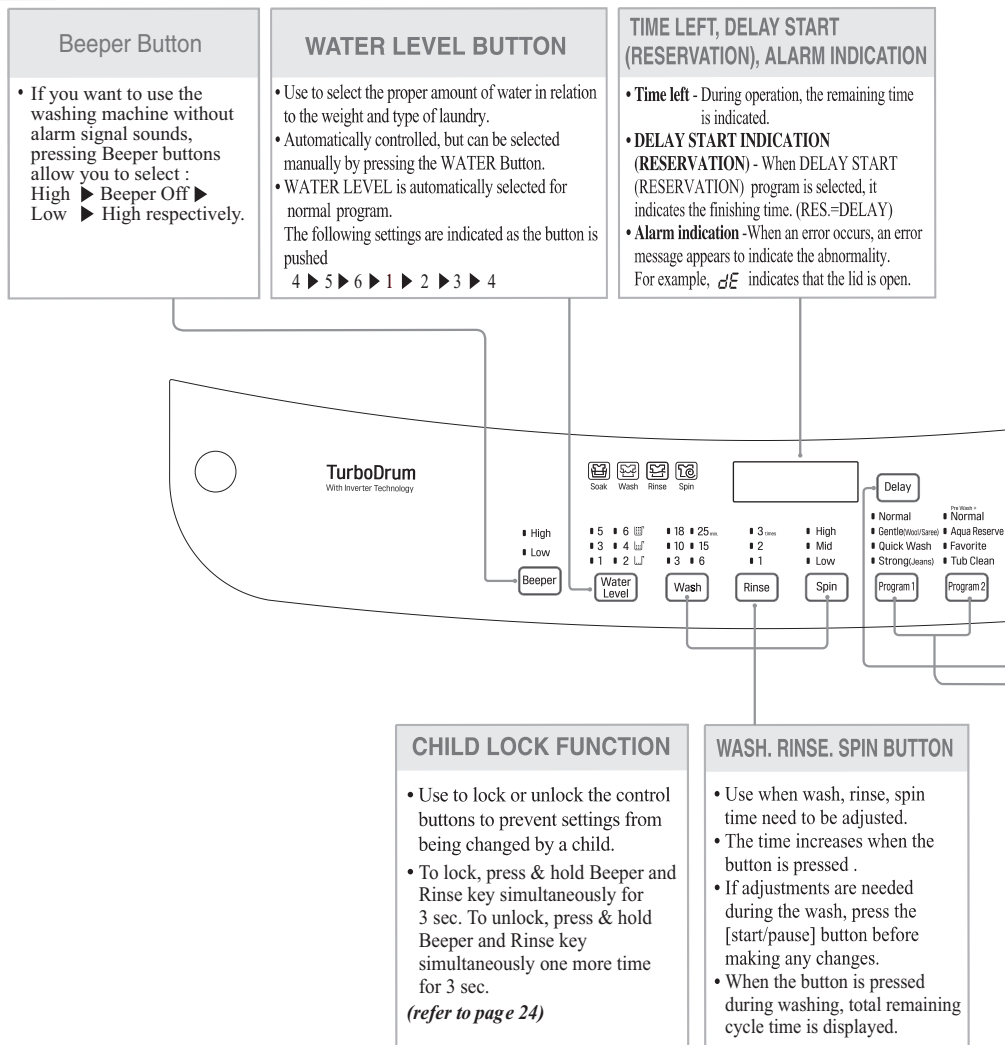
Beeper Button

• If you want to use the washing machine without alarm signal sounds, pressing Beeper buttons allow you to select : High ▶ Beeper Off ▶ Low ▶ High respectively.

WATER LEVEL BUTTON

• Use to select the proper amount of water in relation to the weight and type of laundry.
• Automatically controlled, but can be selected manually by pressing the WATER Button.
• WATER LEVEL is automatically selected for normal program.
The following settings are indicated as the button is pushed
4 ▶ 5 ▶ 6 ▶ 1 ▶ 2 ▶ 3 ▶ 4

TIME LEFT, DELAY START (RESERVATION), ALARM INDICATION

• **Time left** - During operation, the remaining time is indicated.
• **DELAY START INDICATION (RESERVATION)** - When DELAY START (RESERVATION) program is selected, it indicates the finishing time. (RES.=DELAY)
• **Alarm indication** -When an error occurs, an error message appears to indicate the abnormality. For example, $dE$ indicates that the lid is open.

TurboDrum
With Inverter Technology

Soak Wash Rinse Spin

Delay

High
Low
Beeper

5 6
3 4
1 2
Water Level

18 25min.
10 15
3 6
Wash

3times
2
1
Rinse

High
Mid
Low
Spin

Normal
Gentle(Wool/Saree)
Quick Wash
Strong(Jeans)
Program 1

Pre Wash + Normal
Aqua Reserve
Favorite
Tub Clean
Program 2

CHILD LOCK FUNCTION

• Use to lock or unlock the control buttons to prevent settings from being changed by a child.
• To lock, press & hold Beeper and Rinse key simultaneously for 3 sec. To unlock, press & hold Beeper and Rinse key simultaneously one more time for 3 sec.
*(refer to pag e 24)*

WASH. RINSE. SPIN BUTTON

• Use when wash, rinse, spin time need to be adjusted.
• The time increases when the button is pressed .
• If adjustments are needed during the wash, press the [start/pause] button before making any changes.
• When the button is pressed during washing, total remaining cycle time is displayed.